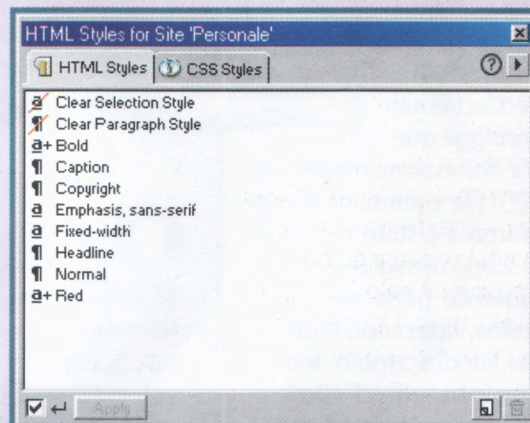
HTML Styles for Site 'Personale'

HTML Styles | CSS Styles

Clear Selection Style
Clear Paragraph Style
a+ Bold
¶ Caption
¶ Copyright
a Emphasis, sans-serif
a Fixed-width
¶ Headline
¶ Normal
a+ Red

Apply